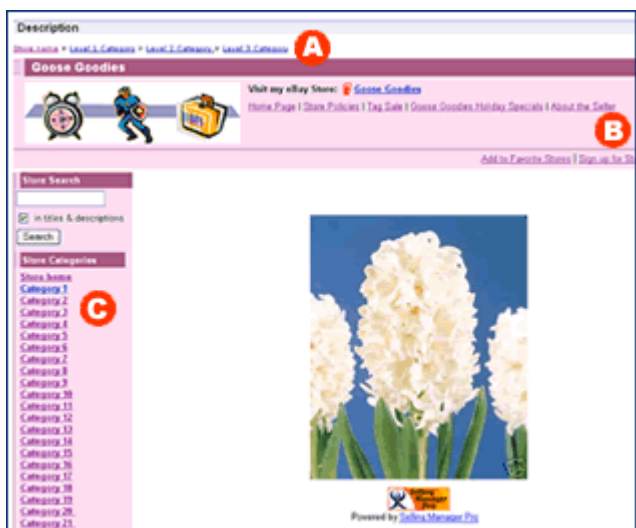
Description

Store home > Level 1 Category > Level 2 Category > Level 3 Category A

Goose Goodies

Visit my eBay Store: Goose Goodies

Home Page | Store Policies | Tag Sale | Goose Goodies Holiday Specials | About the Seller B

Add to Favorite Stores | Sign up for St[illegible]

Store Search

in titles & descriptions

Search

Store Categories

Store home
Category 1 C
Category 2
Category 3
Category 4
Category 5
Category 6
Category 7
Category 8
Category 9
Category 10
Category 11
Category 12
Category 13
Category 14
Category 15
Category 16
Category 17
Category 18
Category 19
Category 20
Category 21

Selling Manager Pro

Powered by Selling Manager Pro